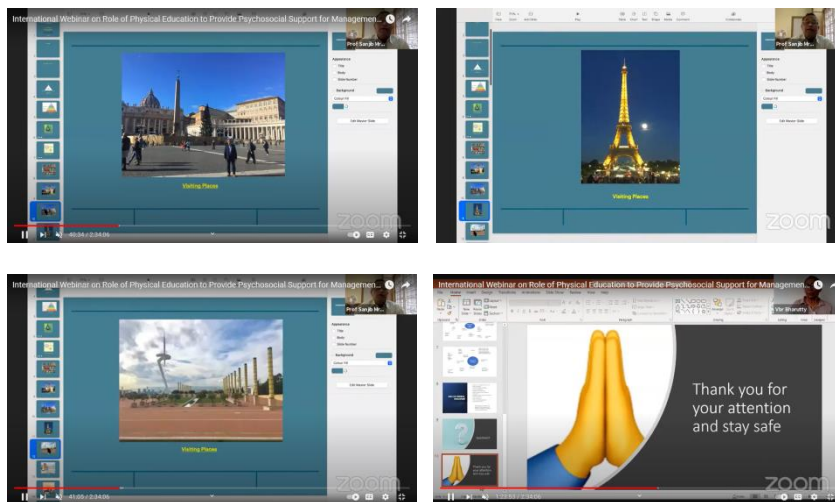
International Webinar on Role of Physical Education to Provide Psychosocial Support for Managemen...

Prof Sanjib Mr...

Visiting Places

Appearance
Title
Body
Slide Number
Background
Edit Master Slide

zoom

40:34 / 2:34:06

Prof Sanjib Mr...

Visiting Places

zoom

International Webinar on Role of Physical Education to Provide Psychosocial Support for Managemen...

Prof Sanjib Mr...

Visiting Places

zoom

41:05 / 2:34:06

International Webinar on Role of Physical Education to Provide Psychosocial Support for Managemen...

Vir Bharutty

Thank you for your attention and stay safe

zoom

2:33:53 / 2:34:06